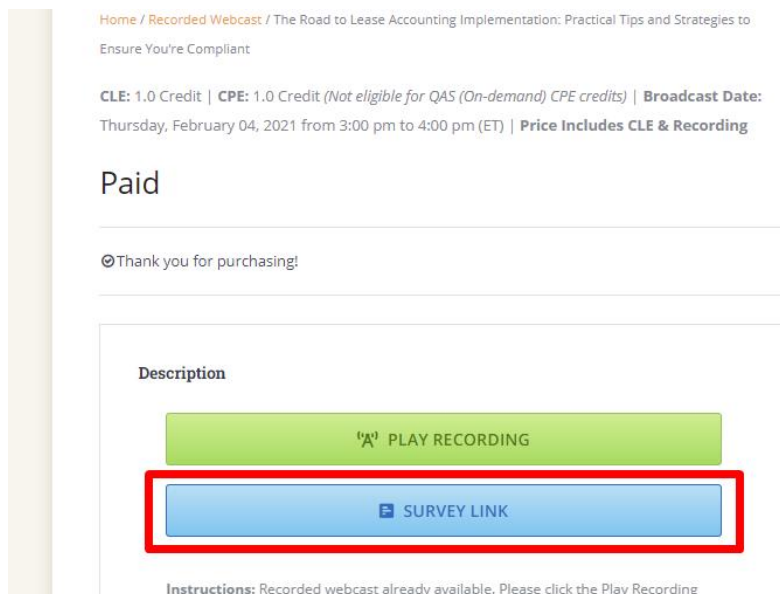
Home / Recorded Webcast / The Road to Lease Accounting Implementation: Practical Tips and Strategies to Ensure You're Compliant

**CLE:** 1.0 Credit | **CPE:** 1.0 Credit *(Not eligible for QAS (On-demand) CPE credits)* | **Broadcast Date:** Thursday, February 04, 2021 from 3:00 pm to 4:00 pm (ET) | **Price Includes CLE & Recording**

Paid

Thank you for purchasing!

Description

PLAY RECORDING

SURVEY LINK

Instructions: Recorded webcast already available. Please click the Play Recording